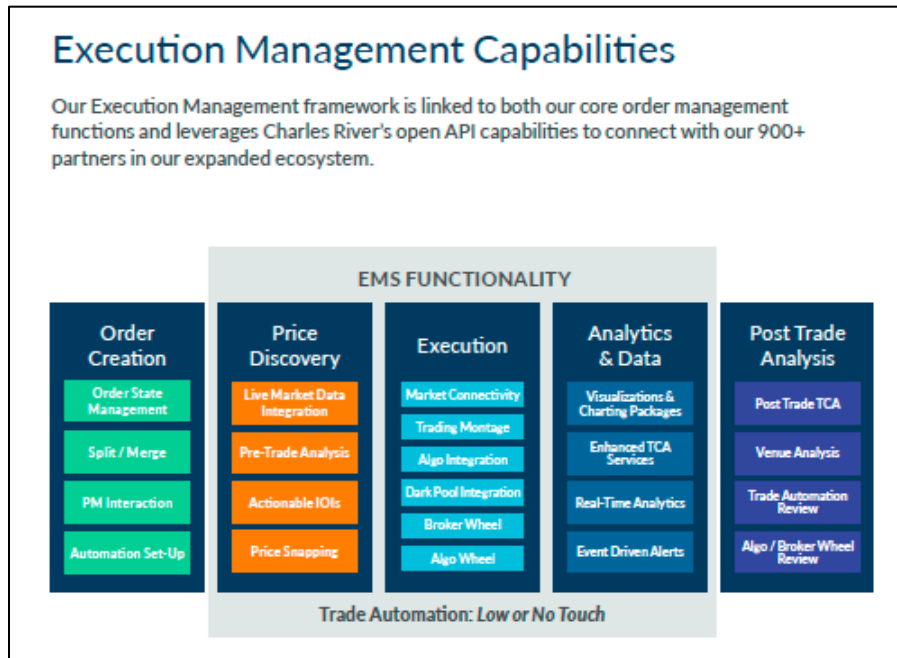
Execution Management Capabilities

Our Execution Management framework is linked to both our core order management functions and leverages Charles River's open API capabilities to connect with our 900+ partners in our expanded ecosystem.

EMS FUNCTIONALITY

Order Creation
Order State Management
Split / Merge
PM Interaction
Automation Set-Up

Price Discovery
Live Market Data Integration
Pre-Trade Analysis
Actionable IOIs
Price Snapping

Execution
Market Connectivity
Trading Montage
Algo Integration
Dark Pool Integration
Broker Wheel
Algo Wheel

Analytics & Data
Visualizations & Charting Packages
Enhanced TCA Services
Real-Time Analytics
Event Driven Alerts

Post Trade Analysis
Post Trade TCA
Venue Analysis
Trade Automation Review
Algo / Broker Wheel Review

Trade Automation: Low or No Touch